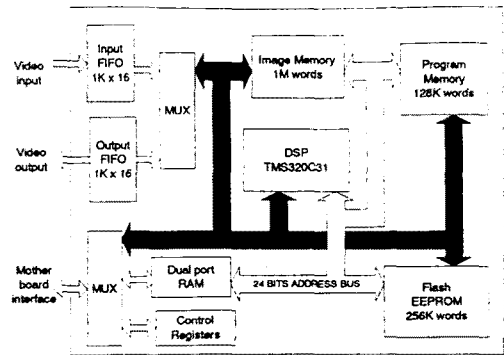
Video input

Input FIFO 1K x 16

MUX

Image Memory 1M words

Program Memory 128K words

Video output

Output FIFO 1K x 16

DSP TMS320C31

Mother board interface

MUX

Dual port RAM

24 BITS ADDRESS BUS

Flash EEPROM 256K words

Control Registers